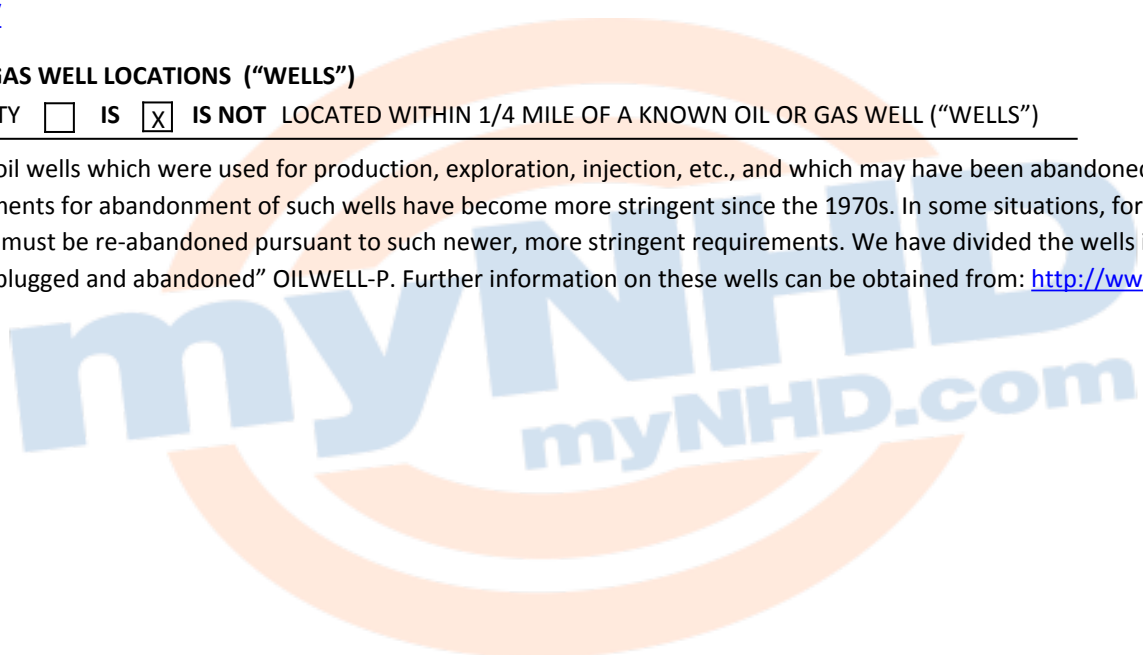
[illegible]

GAS WELL LOCATIONS ("WELLS")

TY ☐ IS ☒ IS NOT LOCATED WITHIN 1/4 MILE OF A KNOWN OIL OR GAS WELL ("WELLS")

oil wells which were used for production, exploration, injection, etc., and which may have been abandoned nents for abandonment of such wells have become more stringent since the 1970s. In some situations, for must be re-abandoned pursuant to such newer, more stringent requirements. We have divided the wells i plugged and abandoned" OILWELL-P. Further information on these wells can be obtained from: http://ww

myNHD

myNHD.com